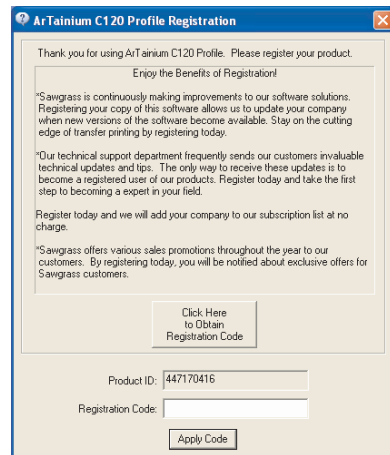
ArTainium C120 Profile Registration

Thank you for using ArTainium C120 Profile. Please register your product.

Enjoy the Benefits of Registration!

*Sawgrass is continuously making improvements to our software solutions. Registering your copy of this software allows us to update your company when new versions of the software become available. Stay on the cutting edge of transfer printing by registering today.

*Our technical support department frequently sends our customers invaluable technical updates and tips. The only way to receive these updates is to become a registered user of our products. Register today and take the first step to becoming a expert in your field.

Register today and we will add your company to our subscription list at no charge.

*Sawgrass offers various sales promotions throughout the year to our customers. By registering today, you will be notified about exclusive offers for Sawgrass customers.

Click Here to Obtain Registration Code

Product ID: 447170416

Registration Code:

Apply Code